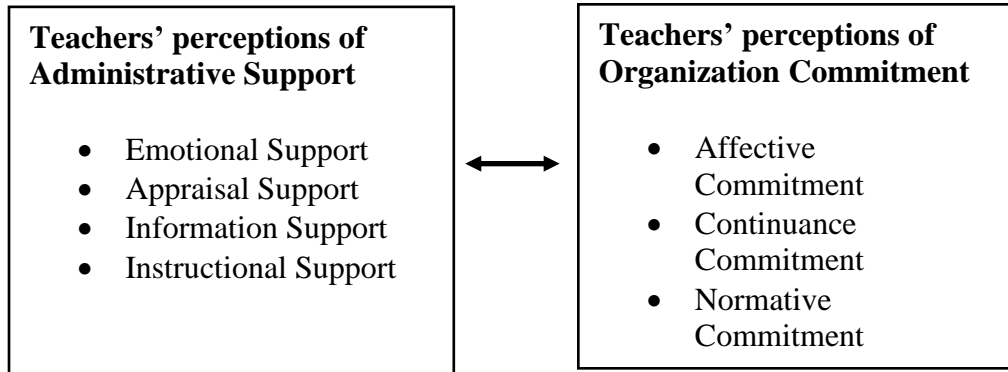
**Teachers' perceptions of Administrative Support**

- Emotional Support
- Appraisal Support
- Information Support
- Instructional Support

**Teachers' perceptions of Organization Commitment**

- Affective Commitment
- Continuance Commitment
- Normative Commitment